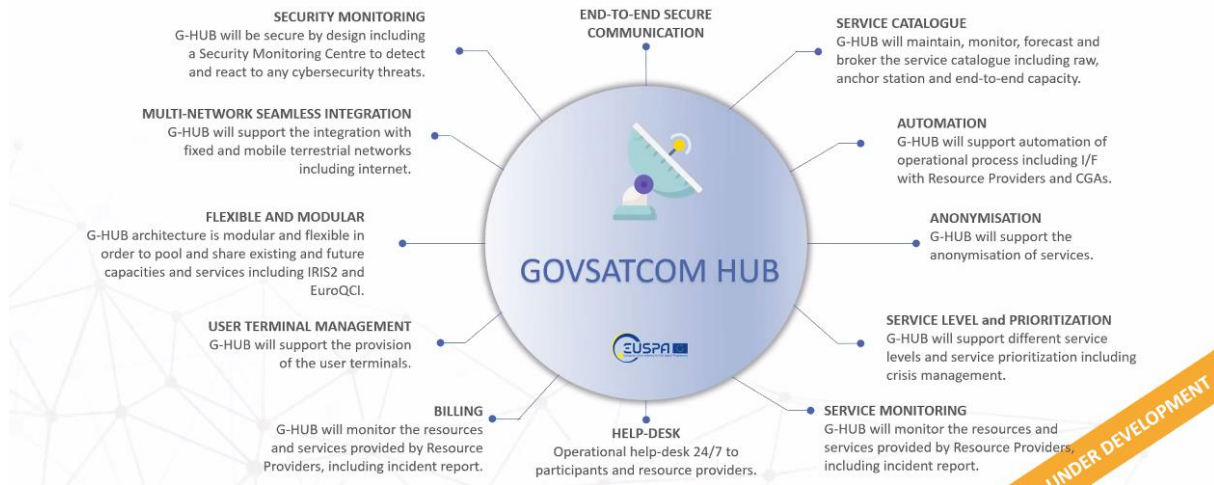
SECURITY MONITORING
G-HUB will be secure by design including a Security Monitoring Centre to detect and react to any cybersecurity threats.

END-TO-END SECURE COMMUNICATION

SERVICE CATALOGUE
G-HUB will maintain, monitor, forecast and broker the service catalogue including raw, anchor station and end-to-end capacity.

MULTI-NETWORK SEAMLESS INTEGRATION
G-HUB will support the integration with fixed and mobile terrestrial networks including internet.

AUTOMATION
G-HUB will support automation of operational process including I/F with Resource Providers and CGAs.

FLEXIBLE AND MODULAR
G-HUB architecture is modular and flexible in order to pool and share existing and future capacities and services including IRIS2 and EuroQCI.

ANONYMISATION
G-HUB will support the anonymisation of services.

GOVSATCOM HUB

EUSPA

USER TERMINAL MANAGEMENT
G-HUB will support the provision of the user terminals.

SERVICE LEVEL and PRIORITIZATION
G-HUB will support different service levels and service prioritization including crisis management.

BILLING
G-HUB will monitor the resources and services provided by Resource Providers, including incident report.

HELP-DESK
Operational help-desk 24/7 to participants and resource providers.

SERVICE MONITORING
G-HUB will monitor the resources and services provided by Resource Providers, including incident report.

UNDER DEVELOPMENT